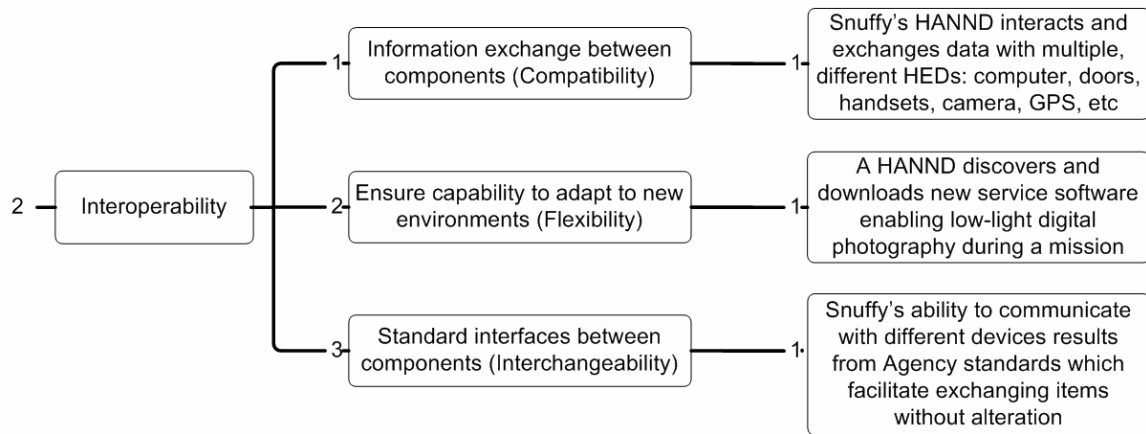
2 Interoperability

1 Information exchange between components (Compatibility)

1 Snuffy's HANND interacts and exchanges data with multiple, different HEDs: computer, doors, handsets, camera, GPS, etc

2 Ensure capability to adapt to new environments (Flexibility)

1 A HANND discovers and downloads new service software enabling low-light digital photography during a mission

3 Standard interfaces between components (Interchangeability)

1 Snuffy's ability to communicate with different devices results from Agency standards which facilitate exchanging items without alteration